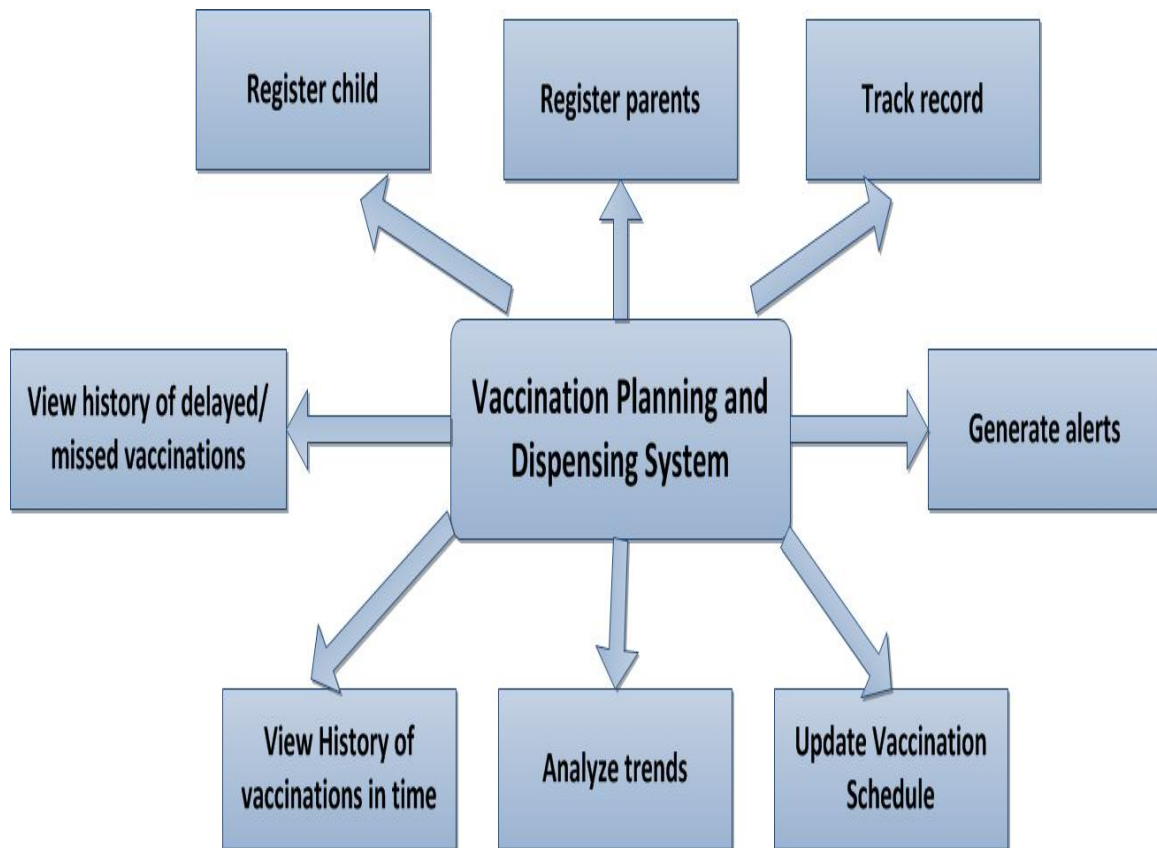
Register child

Register parents

Track record

View history of delayed/ missed vaccinations

Vaccination Planning and Dispensing System

Generate alerts

View History of vaccinations in time

Analyze trends

Update Vaccination Schedule